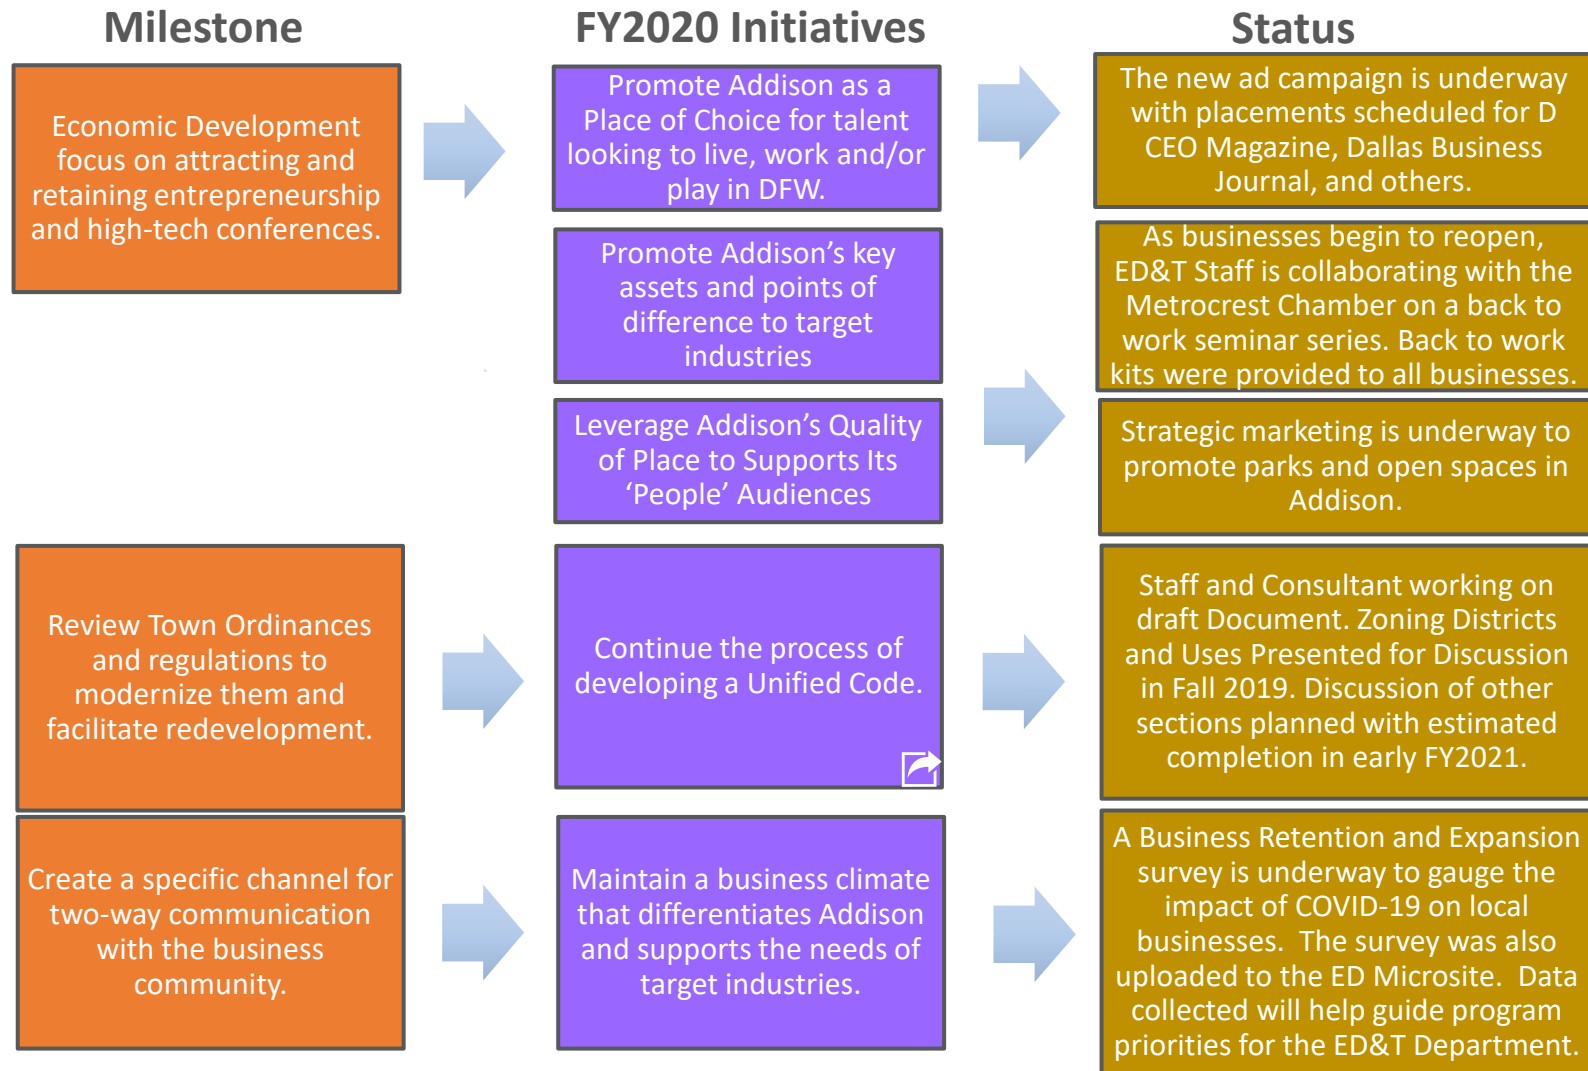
Milestone

FY2020 Initiatives

Status

Economic Development focus on attracting and retaining entrepreneurship and high-tech conferences.

Promote Addison as a Place of Choice for talent looking to live, work and/or play in DFW.

The new ad campaign is underway with placements scheduled for D CEO Magazine, Dallas Business Journal, and others.

Promote Addison's key assets and points of difference to target industries

As businesses begin to reopen, ED&T Staff is collaborating with the Metrocrest Chamber on a back to work seminar series. Back to work kits were provided to all businesses.

Leverage Addison's Quality of Place to Supports Its 'People' Audiences

Strategic marketing is underway to promote parks and open spaces in Addison.

Review Town Ordinances and regulations to modernize them and facilitate redevelopment.

Continue the process of developing a Unified Code.

Staff and Consultant working on draft Document. Zoning Districts and Uses Presented for Discussion in Fall 2019. Discussion of other sections planned with estimated completion in early FY2021.

Create a specific channel for two-way communication with the business community.

Maintain a business climate that differentiates Addison and supports the needs of target industries.

A Business Retention and Expansion survey is underway to gauge the impact of COVID-19 on local businesses. The survey was also uploaded to the ED Microsite. Data collected will help guide program priorities for the ED&T Department.